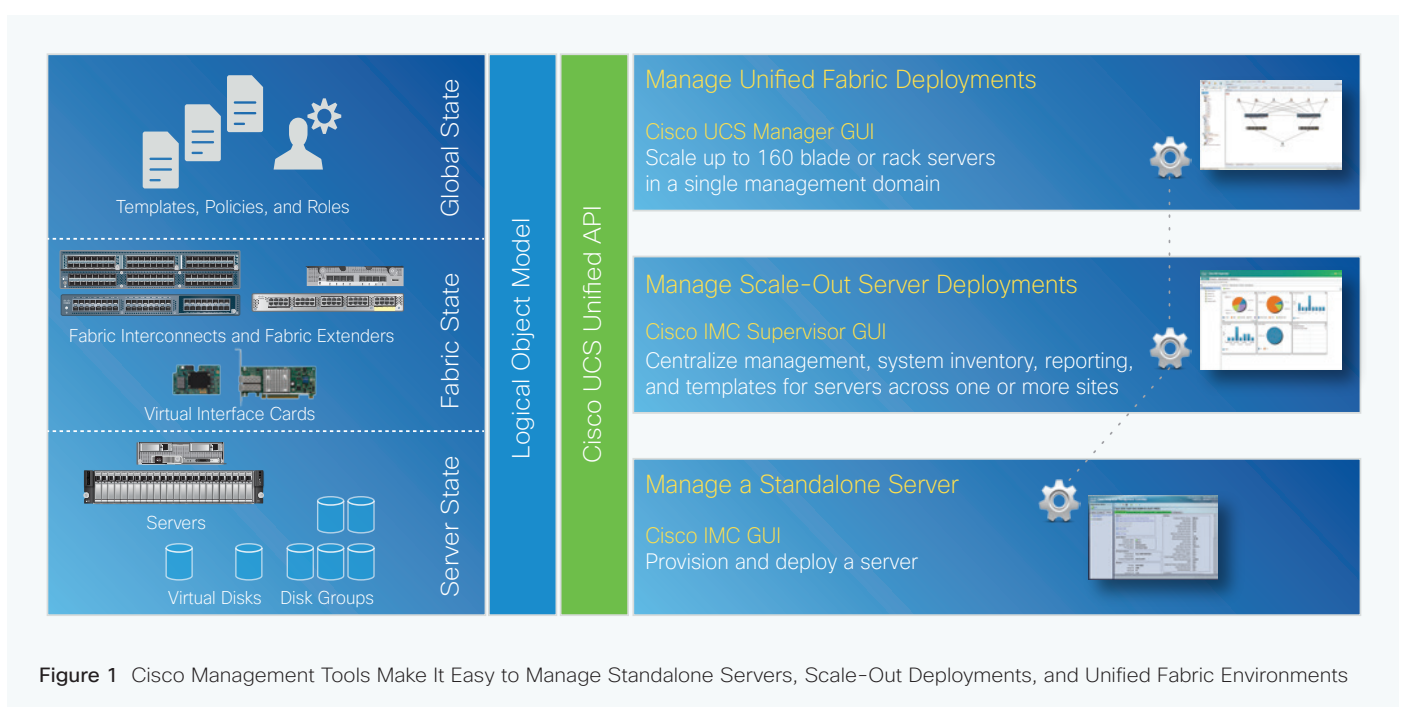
Templates, Policies, and Roles

Global State

Fabric Interconnects and Fabric Extenders

Virtual Interface Cards

Fabric State

Servers

Virtual Disks

Disk Groups

Server State

Logical Object Model

Cisco UCS Unified API

Manage Unified Fabric Deployments

Cisco UCS Manager GUI
Scale up to 160 blade or rack servers in a single management domain

Manage Scale-Out Server Deployments

Cisco IMC Supervisor GUI
Centralize management, system inventory, reporting, and templates for servers across one or more sites

Manage a Standalone Server

Cisco IMC GUI
Provision and deploy a server

Figure 1 Cisco Management Tools Make It Easy to Manage Standalone Servers, Scale-Out Deployments, and Unified Fabric Environments